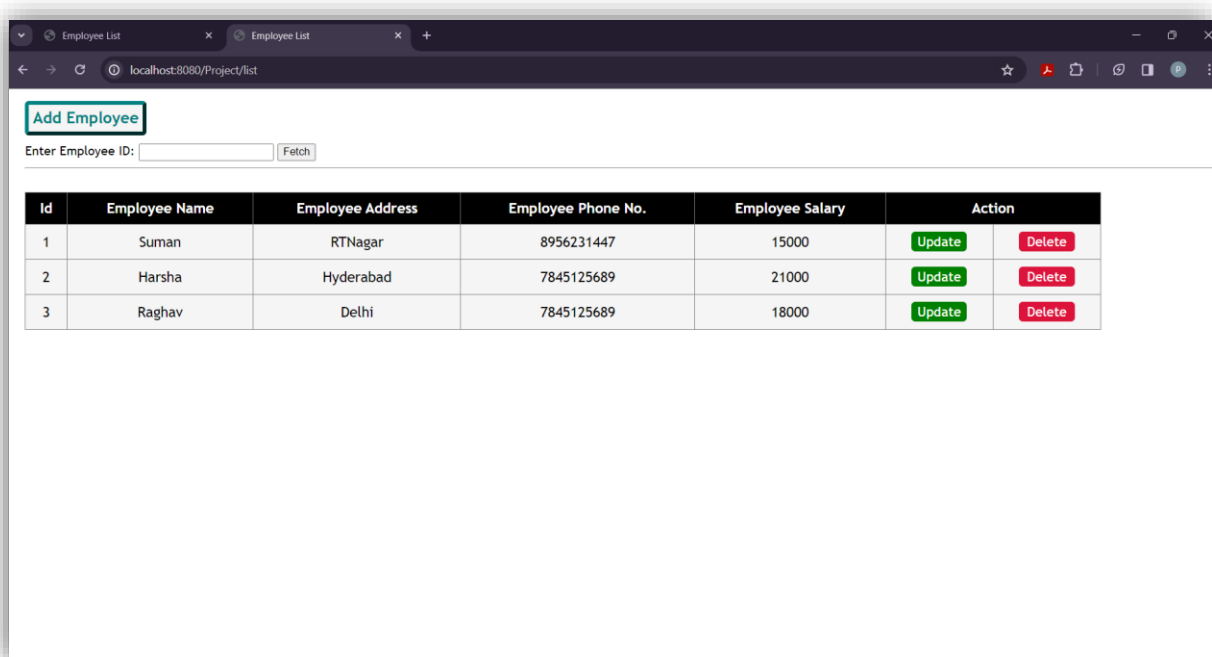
Employee List
Employee List
localhost:8080/Project/list

Add Employee
Enter Employee ID: Fetch

| Id | Employee Name | Employee Address | Employee Phone No. | Employee Salary | Action | |
|---|---|---|---|---|---|---|
| 1 | Suman | RTNagar | 8956231447 | 15000 | Update | Delete |
| 2 | Harsha | Hyderabad | 7845125689 | 21000 | Update | Delete |
| 3 | Raghav | Delhi | 7845125689 | 18000 | Update | Delete |